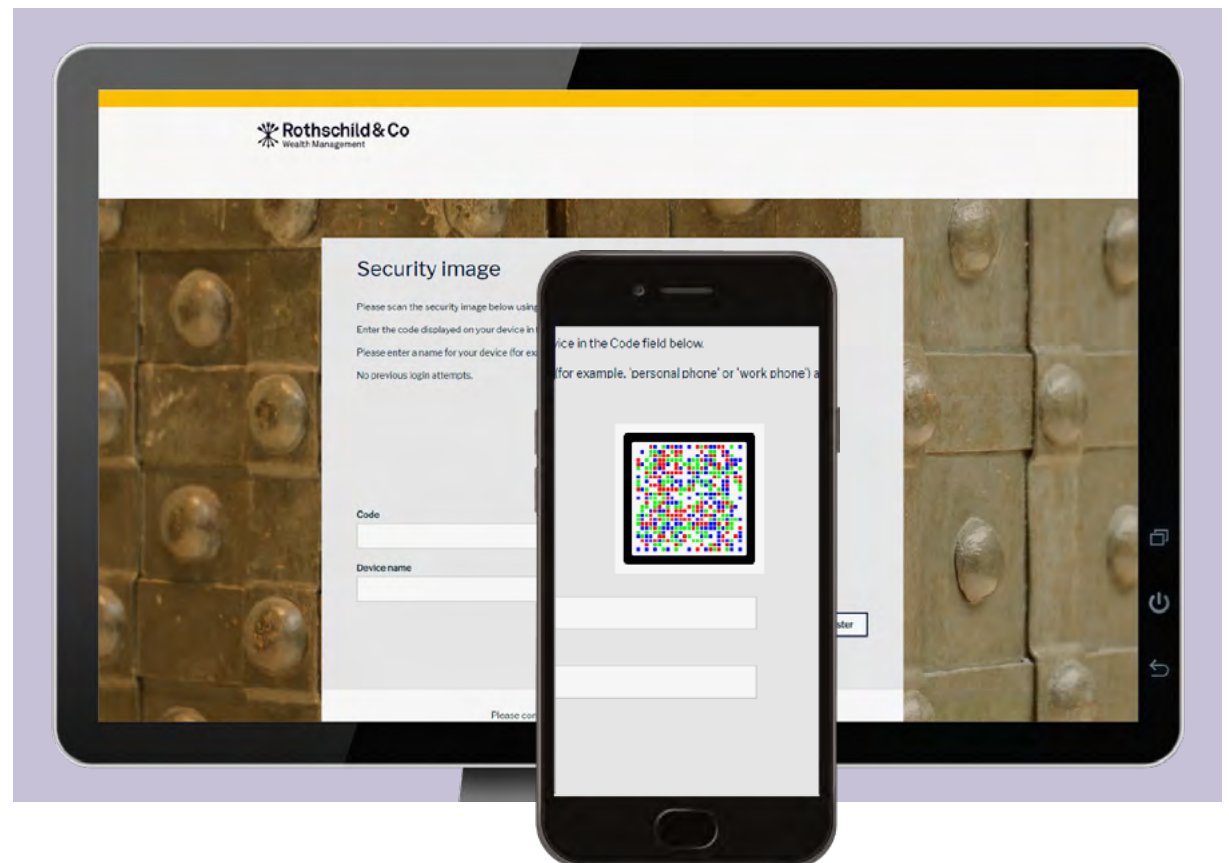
Rothschild & Co
Wealth Management

Security image

Please scan the security image below using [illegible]

Enter the code displayed on your device in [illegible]vice in the Code field below.

Please enter a name for your device (for ex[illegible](for example, 'personal phone' or 'work phone') a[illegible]

No previous login attempts.

Code

Device name

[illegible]ster

Please co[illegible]